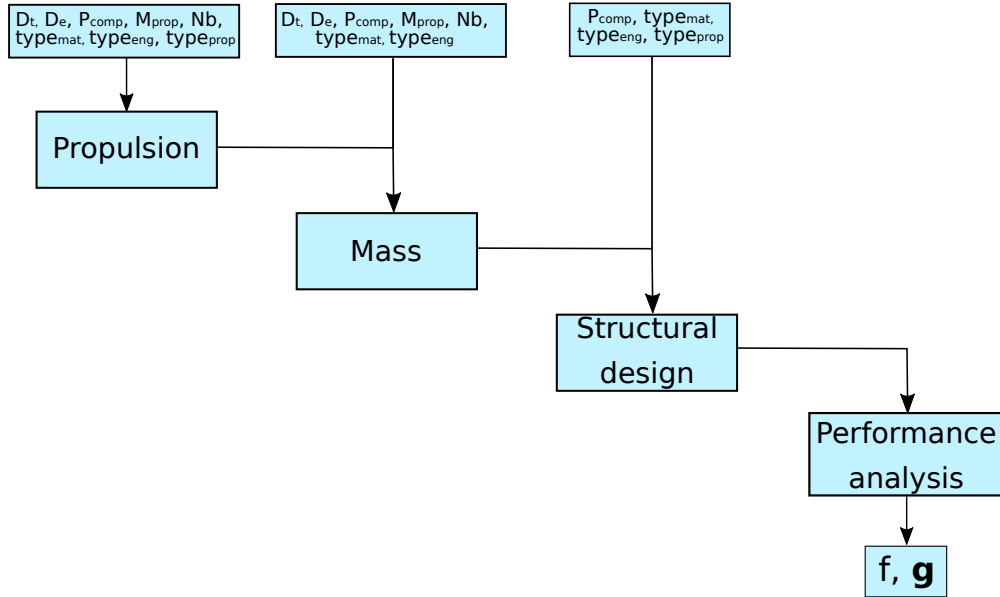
$D_t$, $D_e$, $P_{comp}$, $M_{prop}$, Nb, $type_{mat}$, $type_{eng}$, $type_{prop}$

$D_t$, $D_e$, $P_{comp}$, $M_{prop}$, Nb, $type_{mat}$, $type_{eng}$

$P_{comp}$, $type_{mat}$, $type_{eng}$, $type_{prop}$

Propulsion

Mass

Structural design

Performance analysis

f, **g**